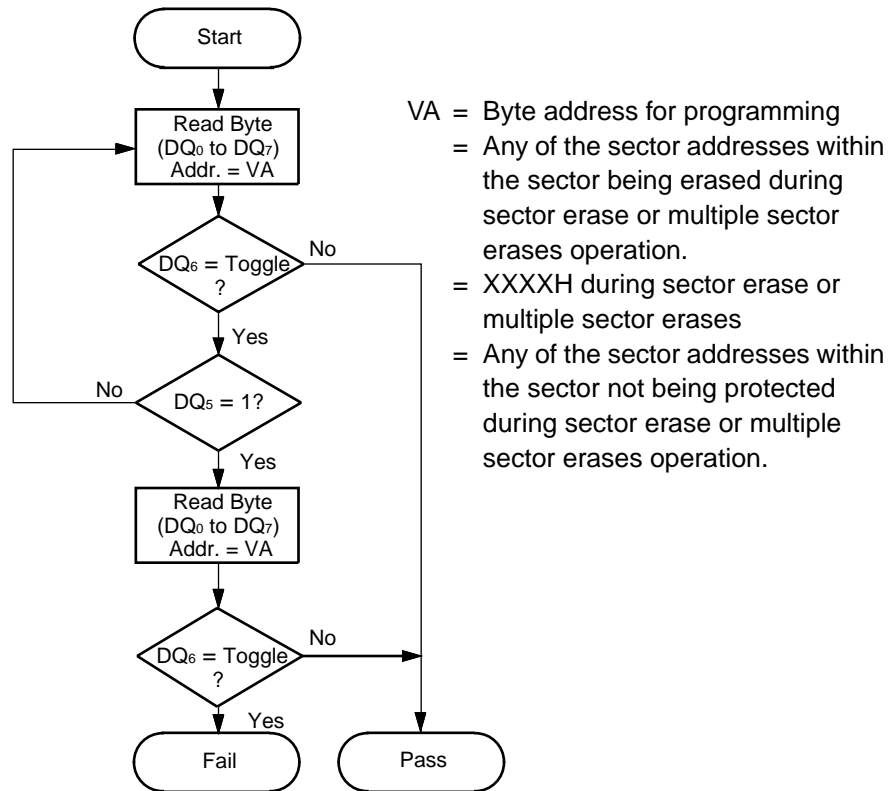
Start

Read Byte ($DQ_0$ to $DQ_7$) Addr. = VA

$DQ_6$ = Toggle ?

No

Yes

No

$DQ_5$ = 1?

Yes

Read Byte ($DQ_0$ to $DQ_7$) Addr. = VA

$DQ_6$ = Toggle ?

No

Yes

Fail

Pass

VA = Byte address for programming
= Any of the sector addresses within the sector being erased during sector erase or multiple sector erases operation.
= XXXXH during sector erase or multiple sector erases
= Any of the sector addresses within the sector not being protected during sector erase or multiple sector erases operation.